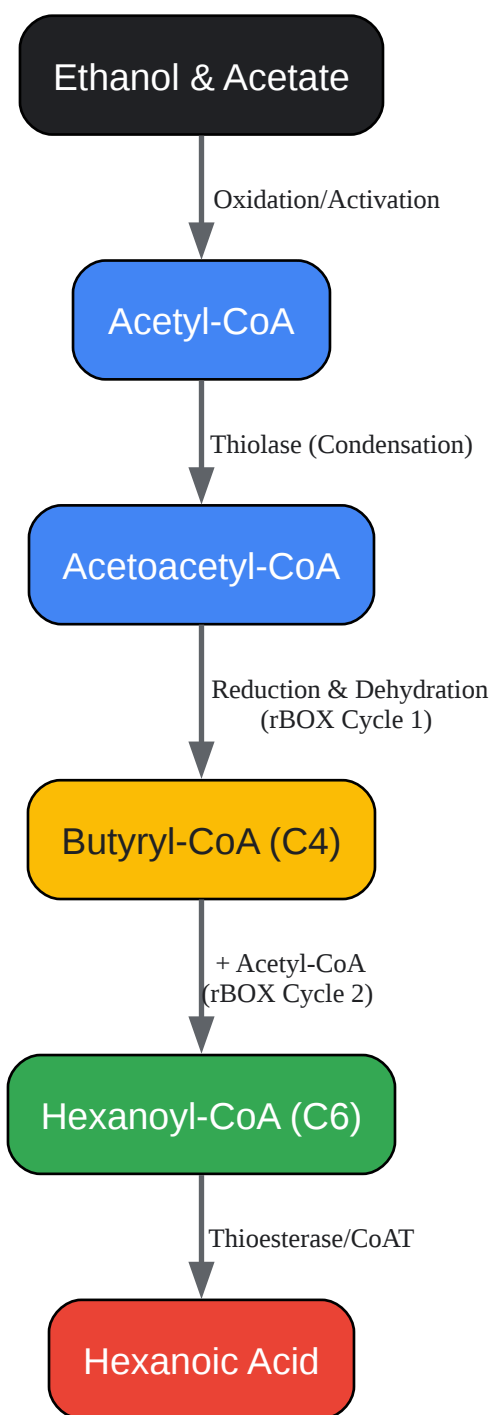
Ethanol & Acetate

Oxidation/Activation

Acetyl-CoA

Thiolase (Condensation)

Acetoacetyl-CoA

Reduction & Dehydration (rBOX Cycle 1)

Butyryl-CoA (C4)

+ Acetyl-CoA (rBOX Cycle 2)

Hexanoyl-CoA (C6)

Thioesterase/CoAT

Hexanoic Acid